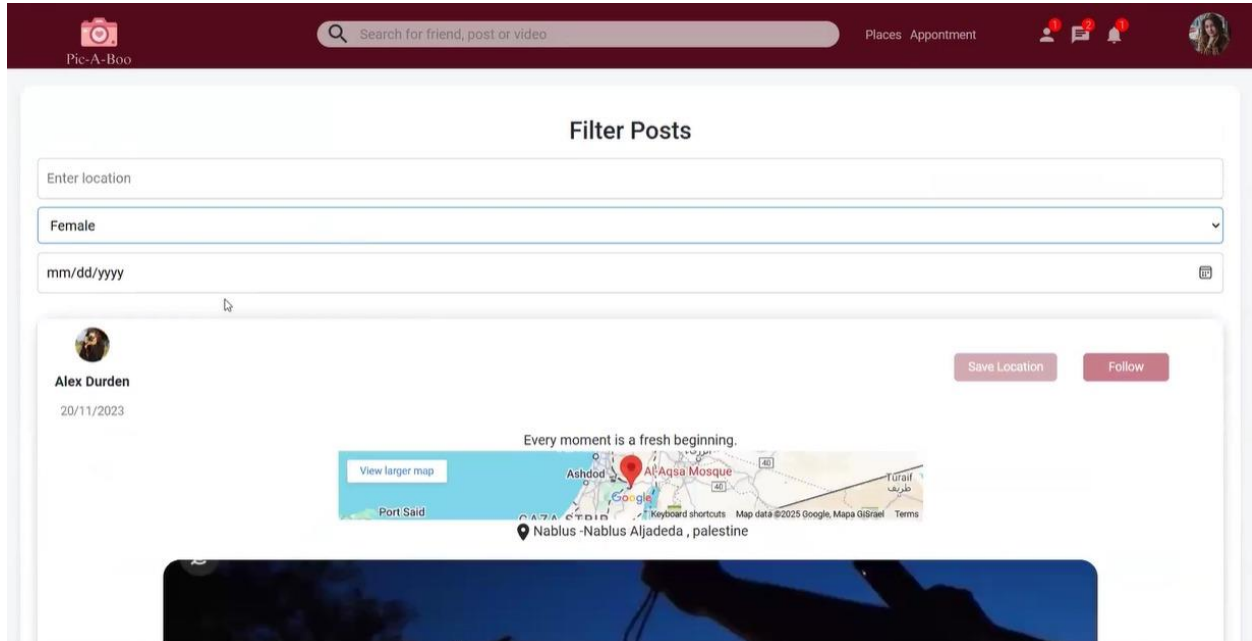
Pic-A-Boo

Search for friend, post or video

Places Appontment

1 2 1

Filter Posts

Enter location

Female

mm/dd/yyyy

Alex Durden

20/11/2023

Save Location

Follow

Every moment is a fresh beginning.

View larger map

Ashdod

Al-Aqsa Mosque

Turaif
طريف

Port Said

GAZA STRIP

Google

Keyboard shortcuts Map data ©2025 Google, Mapa GISrael Terms

Nablus -Nablus Aljadeda , palestine